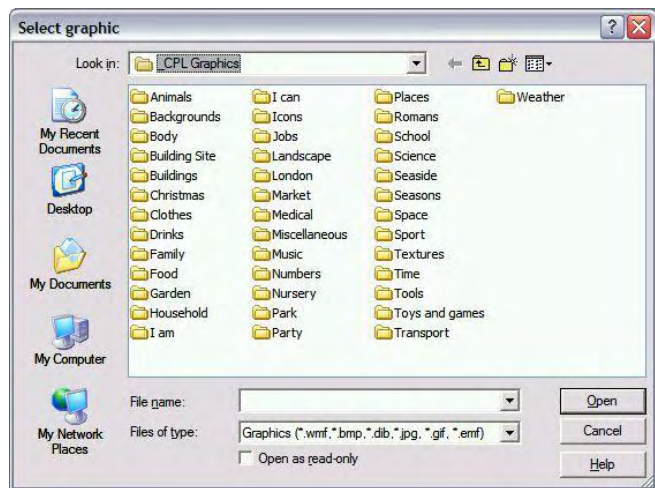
Select graphic

Look in: _CPL Graphics

My Recent Documents

Desktop

My Documents

My Computer

My Network Places

Animals
Backgrounds
Body
Building Site
Buildings
Christmas
Clothes
Drinks
Family
Food
Garden
Household
I am

I can
Icons
Jobs
Landscape
London
Market
Medical
Miscellaneous
Music
Numbers
Nursery
Park
Party

Places
Romans
School
Science
Seaside
Seasons
Space
Sport
Textures
Time
Tools
Toys and games
Transport

Weather

File name:
Files of type: Graphics (*.wmf,*.bmp,*.dib,*.jpg, *.gif, *.emf)
Open as read-only

Open
Cancel
Help